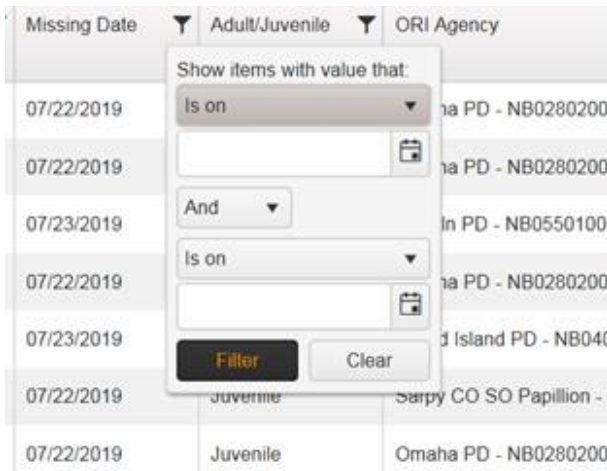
| Missing Date | Adult/Juvenile | ORI Agency |
|---|---|---|
| 07/22/2019 | | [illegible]ha PD - NB0280200 |
| 07/22/2019 | | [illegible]ha PD - NB0280200 |
| 07/23/2019 | | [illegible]ln PD - NB0550100 |
| 07/22/2019 | | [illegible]ha PD - NB0280200 |
| 07/23/2019 | | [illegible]d Island PD - NB04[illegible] |
| 07/22/2019 | Juvenile | Sarpy CO SO Papillion - |
| 07/22/2019 | Juvenile | Omaha PD - NB0280200 |

Show items with value that:

Is on

And

Is on

Filter

Clear